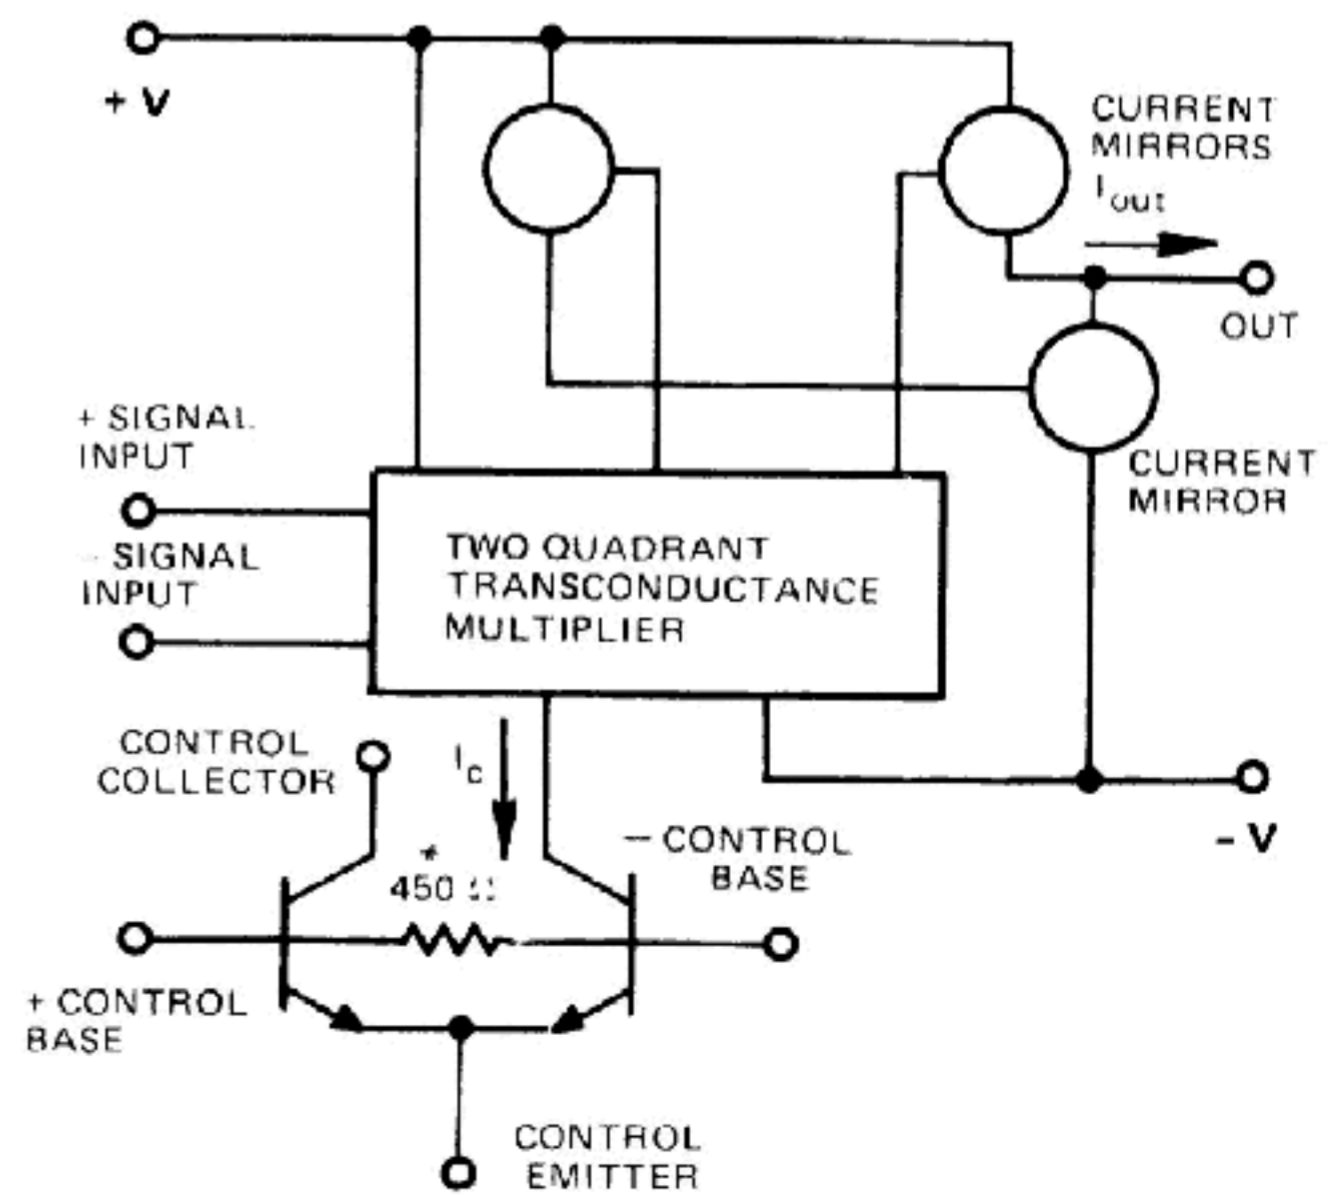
+ V

CURRENT MIRRORS

$I_{out}$

OUT

+ SIGNAL INPUT

– SIGNAL INPUT

CURRENT MIRROR

TWO QUADRANT TRANSCONDUCTANCE MULTIPLIER

CONTROL COLLECTOR

$I_c$

– CONTROL BASE

- V

*
450 Ω

+ CONTROL BASE

CONTROL EMITTER